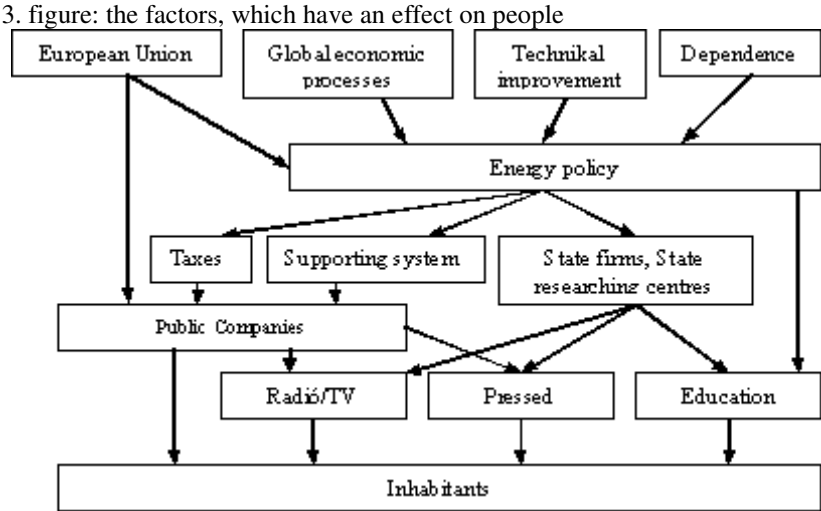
3. figure: the factors, which have an effect on people

European Union

Global economic processes

Technikal improvement

Dependence

Energy policy

Taxes

Supporting system

State firms, State researching centres

Public Companies

Radió/TV

Pressed

Education

Inhabitants